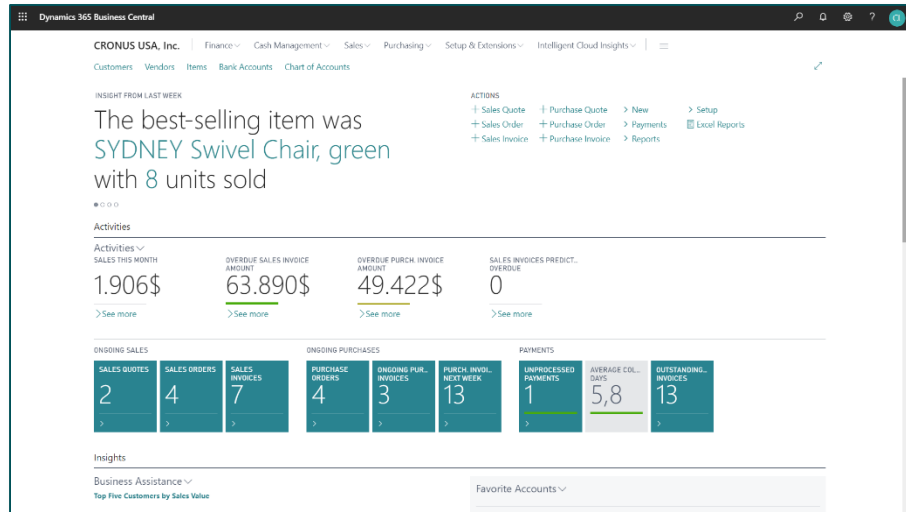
Dynamics 365 Business Central

CRONUS USA, Inc. | Finance ∨ Cash Management ∨ Sales ∨ Purchasing ∨ Setup & Extensions ∨ Intelligent Cloud Insights ∨ | ☰

Customers Vendors Items Bank Accounts Chart of Accounts

INSIGHT FROM LAST WEEK

The best-selling item was SYDNEY Swivel Chair, green with 8 units sold

ACTIONS

+ Sales Quote + Purchase Quote > New > Setup
+ Sales Order + Purchase Order > Payments Excel Reports
+ Sales Invoice + Purchase Invoice > Reports

Activities

Activities ∨

SALES THIS MONTH
1.906$
> See more

OVERDUE SALES INVOICE AMOUNT
63.890$
> See more

OVERDUE PURCH. INVOICE AMOUNT
49.422$
> See more

SALES INVOICES PREDICT... OVERDUE
0
> See more

ONGOING SALES

SALES QUOTES
2

SALES ORDERS
4

SALES INVOICES
7

ONGOING PURCHASES

PURCHASE ORDERS
4

ONGOING PUR... INVOICES
3

PURCH. INVOI... NEXT WEEK
13

PAYMENTS

UNPROCESSED PAYMENTS
1

AVERAGE COL... DAYS
5,8

OUTSTANDING... INVOICES
13

Insights

Business Assistance ∨
Top Five Customers by Sales Value

Favorite Accounts ∨